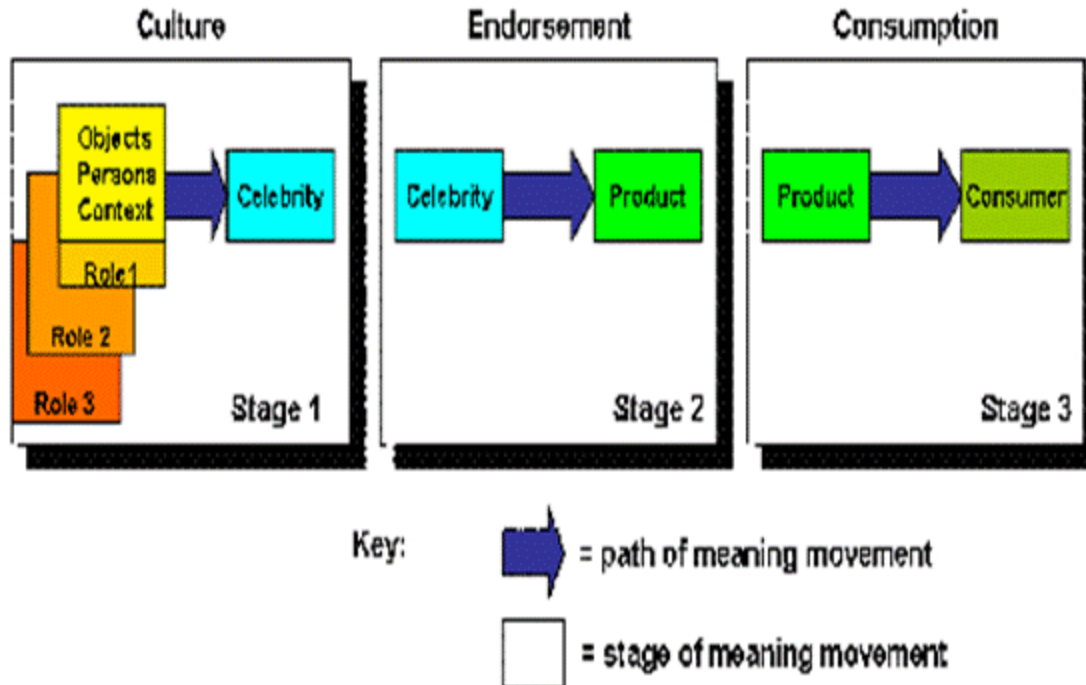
Culture

Objects
Persons
Context

Role1

Role 2

Role 3

Celebrity

Stage 1

Endorsement

Celebrity

Product

Stage 2

Consumption

Product

Consumer

Stage 3

Key:

= path of meaning movement

= stage of meaning movement